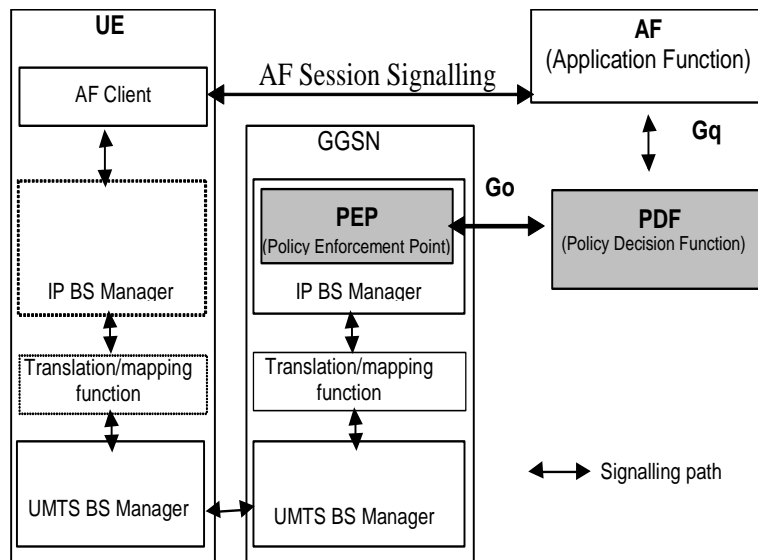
UE

AF Client

IP BS Manager

Translation/mapping function

UMTS BS Manager

AF Session Signalling

AF
(Application Function)

Gq

GGSN

PEP
(Policy Enforcement Point)

IP BS Manager

Translation/mapping function

UMTS BS Manager

Go

PDF
(Policy Decision Function)

Signalling path